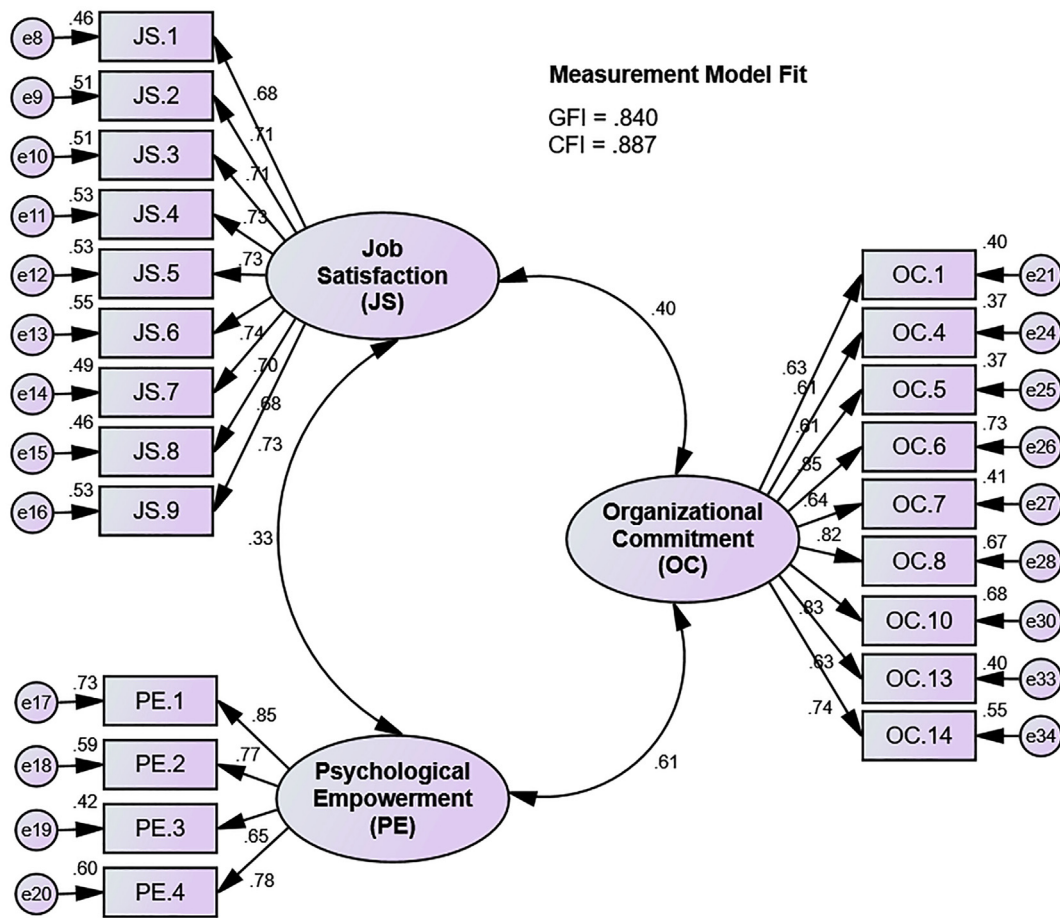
Measurement Model Fit

GFI = .840
CFI = .887

e8 .46 JS.1 .68
e9 .51 JS.2 .71
e10 .51 JS.3 .71
e11 .53 JS.4 .73
e12 .53 JS.5 .73
e13 .55 JS.6 .74
e14 .49 JS.7 .70
e15 .46 JS.8 .68
e16 .53 JS.9 .73

Job Satisfaction (JS)

.40

.33

Organizational Commitment (OC)

.63 .40 OC.1 e21
.61 .37 OC.4 e24
.61 .37 OC.5 e25
.85 .73 OC.6 e26
.64 .41 OC.7 e27
.82 .67 OC.8 e28
.83 .68 OC.10 e30
.63 .40 OC.13 e33
.74 .55 OC.14 e34

e17 .73 PE.1 .85
e18 .59 PE.2 .77
e19 .42 PE.3 .65
e20 .60 PE.4 .78

Psychological Empowerment (PE)

.61